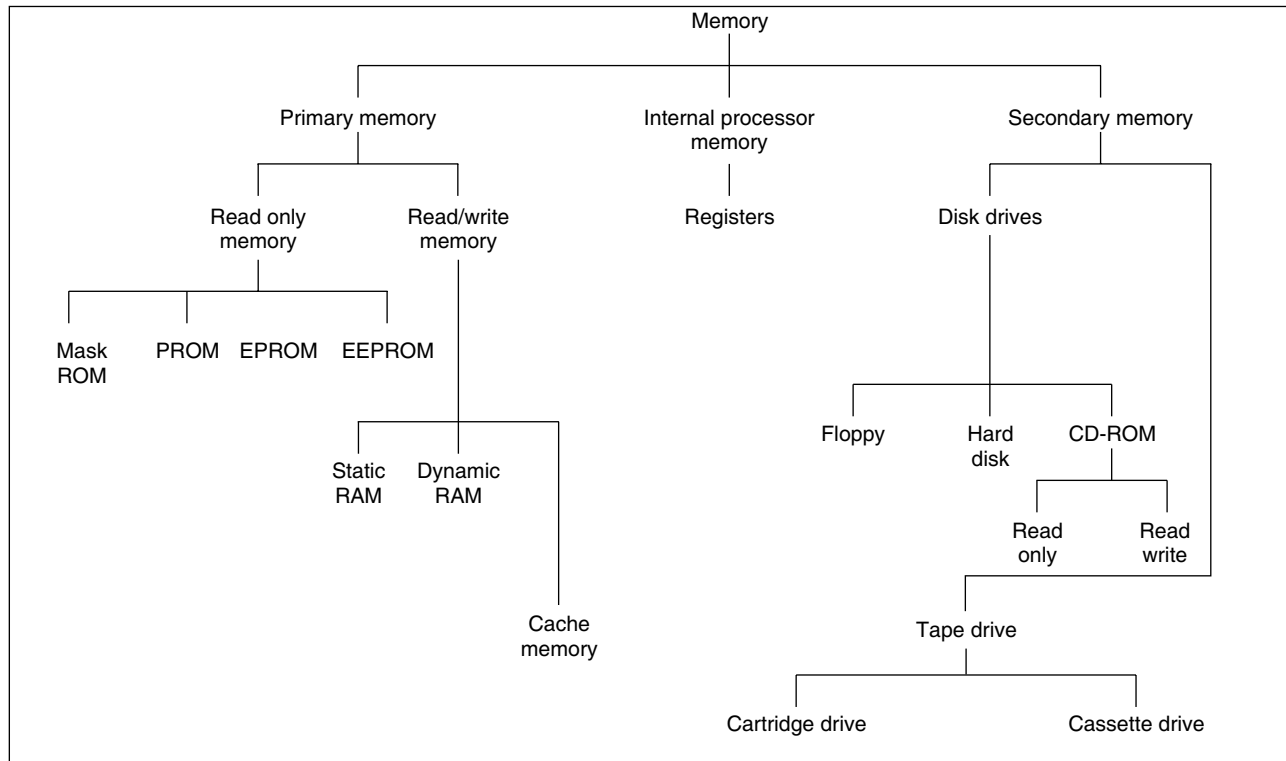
Memory

Primary memory

Internal processor memory

Secondary memory

Read only memory

Read/write memory

Registers

Disk drives

Mask ROM

PROM

EPROM

EEPROM

Static RAM

Dynamic RAM

Cache memory

Floppy

Hard disk

CD-ROM

Read only

Read write

Tape drive

Cartridge drive

Cassette drive